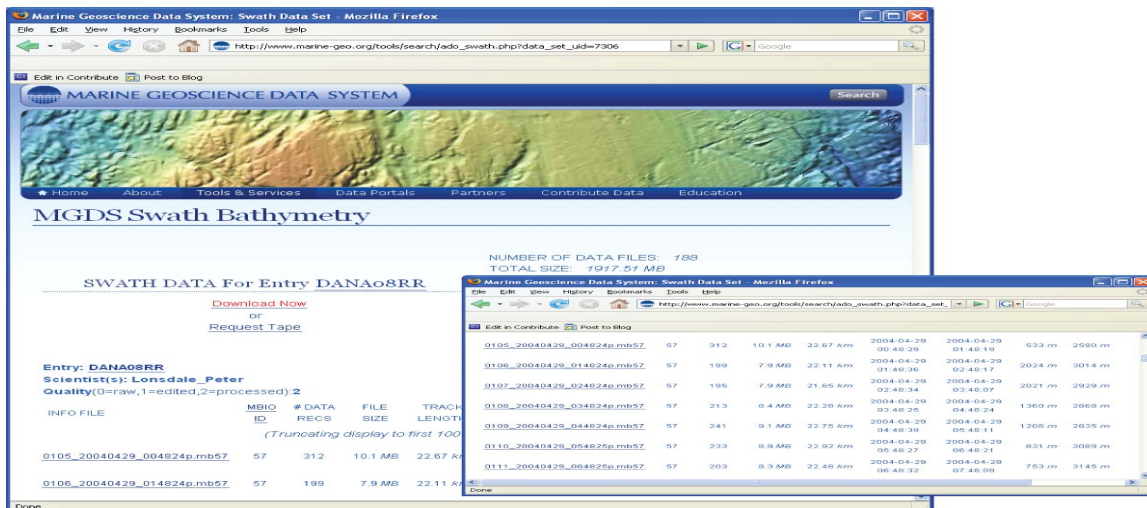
Marine Geoscience Data System: Swath Data Set - Mozilla Firefox

File Edit View History Bookmarks Tools Help

http://www.marine-geo.org/tools/search/ado_swath.php?data_set_uid=7306

Google

Edit in Contribute Post to Blog

MARINE GEOSCIENCE DATA SYSTEM

Search

Home About Tools & Services Data Portals Partners Contribute Data Education

MGDS Swath Bathymetry

NUMBER OF DATA FILES: 188
TOTAL SIZE: 1917.51 MB

SWATH DATA For Entry DANA08RR

Download Now
or
Request Tape

Entry: DANA08RR
Scientist(s): Lonsdale_Peter
Quality(0=raw,1=edited,2=processed):2

| INFO FILE | MBIO ID | # DATA RECS | FILE SIZE | TRACK LENGTH |
|---|---|---|---|---|
| (Truncating display to first 100 | | | | |
| 0105_20040429_004824p.mb57 | 57 | 312 | 10.1 MB | 22.67 k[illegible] |
| 0106_20040429_014824p.mb57 | 57 | 199 | 7.9 MB | 22.11 k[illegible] |

Done

Marine Geoscience Data System: Swath Data Set - Mozilla Firefox

File Edit View History Bookmarks Tools Help

http://www.marine-geo.org/tools/search/ado_swath.php?data_set_

Google

Edit in Contribute Post to Blog

| | | | | | | | | |
|---|---|---|---|---|---|---|---|---|
| 0105_20040429_004824p.mb57 | 57 | 312 | 10.1 MB | 22.67 km | 2004-04-29 00:48:20 | 2004-04-29 01:48:19 | 533 m | 2590 m |
| 0106_20040429_014824p.mb57 | 57 | 199 | 7.9 MB | 22.11 km | 2004-04-29 01:48:36 | 2004-04-29 02:48:17 | 2024 m | 3014 m |
| 0107_20040429_024824p.mb57 | 57 | 195 | 7.9 MB | 21.65 km | 2004-04-29 02:48:34 | 2004-04-29 03:48:07 | 2021 m | 2929 m |
| 0108_20040429_034824p.mb57 | 57 | 213 | 8.4 MB | 22.28 km | 2004-04-29 03:48:25 | 2004-04-29 04:48:24 | 1360 m | 2868 m |
| 0109_20040429_044824p.mb57 | 57 | 241 | 9.1 MB | 22.75 km | 2004-04-29 04:48:39 | 2004-04-29 05:48:11 | 1205 m | 2835 m |
| 0110_20040429_054825p.mb57 | 57 | 233 | 8.9 MB | 22.92 km | 2004-04-29 05:48:27 | 2004-04-29 06:48:21 | 831 m | 3089 m |
| 0111_20040429_064825p.mb57 | 57 | 203 | 8.3 MB | 22.48 km | 2004-04-29 06:48:32 | 2004-04-29 07:48:09 | 753 m | 3145 m |

Done